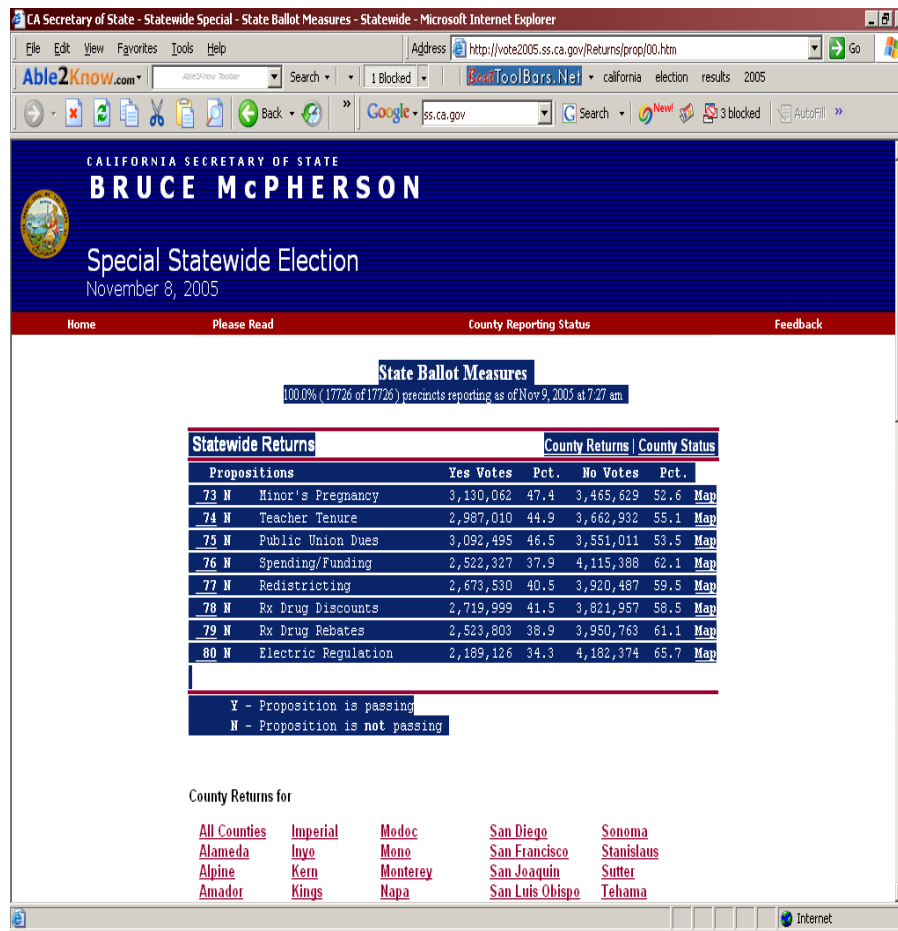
CA Secretary of State - Statewide Special - State Ballot Measures - Statewide - Microsoft Internet Explorer

File Edit View Favorites Tools Help

Address http://vote2005.ss.ca.gov/Returns/prop/00.htm Go

Able2Know.com Able2Know Toolbar Search 1 Blocked BestToolBars.Net california election results 2005

Back Google ss.ca.gov Search New! 3 blocked AutoFill

CALIFORNIA SECRETARY OF STATE
BRUCE McPHERSON

Special Statewide Election
November 8, 2005

Home Please Read County Reporting Status Feedback

State Ballot Measures
100.0% ( 17726 of 17726 ) precincts reporting as of Nov 9, 2005 at 7:27 am

Statewide Returns County Returns | County Status

| Propositions | | Yes Votes | Pct. | No Votes | Pct. | |
|---|---|---|---|---|---|---|
| 73 N | Minor's Pregnancy | 3,130,062 | 47.4 | 3,465,629 | 52.6 | Map |
| 74 N | Teacher Tenure | 2,987,010 | 44.9 | 3,662,932 | 55.1 | Map |
| 75 N | Public Union Dues | 3,092,495 | 46.5 | 3,551,011 | 53.5 | Map |
| 76 N | Spending/Funding | 2,522,327 | 37.9 | 4,115,388 | 62.1 | Map |
| 77 N | Redistricting | 2,673,530 | 40.5 | 3,920,487 | 59.5 | Map |
| 78 N | Rx Drug Discounts | 2,719,999 | 41.5 | 3,821,957 | 58.5 | Map |
| 79 N | Rx Drug Rebates | 2,523,803 | 38.9 | 3,950,763 | 61.1 | Map |
| 80 N | Electric Regulation | 2,189,126 | 34.3 | 4,182,374 | 65.7 | Map |

Y - Proposition is passing
N - Proposition is not passing

County Returns for

All Counties
Alameda
Alpine
Amador

Imperial
Inyo
Kern
Kings

Modoc
Mono
Monterey
Napa

San Diego
San Francisco
San Joaquin
San Luis Obispo

Sonoma
Stanislaus
Sutter
Tehama

Internet